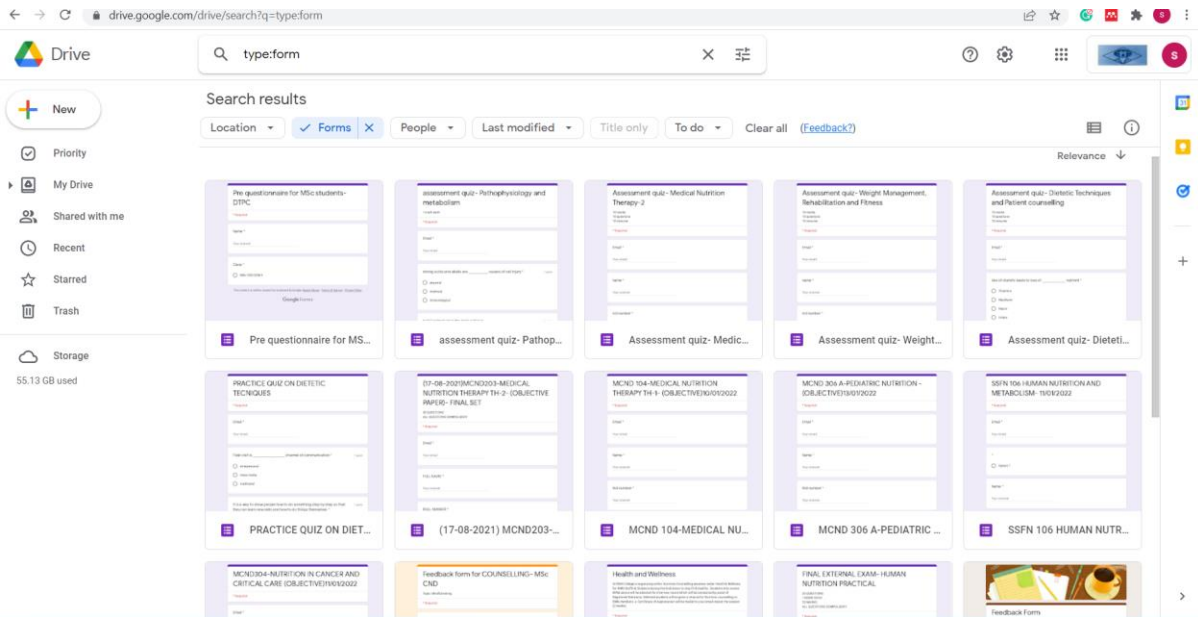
drive.google.com/drive/search?q=type:form

Drive

type:form

New

Priority

My Drive

Shared with me

Recent

Starred

Trash

Storage

55.13 GB used

Search results

Location

Forms

People

Last modified

Title only

To do

Clear all

(Feedback?)

Relevance

Pre questionnaire for MSc students- DTPC

Pre questionnaire for MS...

assessment quiz- Pathophysiology and metabolism

assessment quiz- Pathop...

Assessment quiz- Medical Nutrition Therapy-2

Assessment quiz- Medic...

Assessment quiz- Weight Management, Rehabilitation and Fitness

Assessment quiz- Weight...

Assessment quiz- Dietetic Techniques and Patient counselling

Assessment quiz- Dieteti...

PRACTICE QUIZ ON DIETETIC TECNIQUES

PRACTICE QUIZ ON DIET...

(17-08-2021)MCND203-MEDICAL NUTRITION THERAPY TH-2- (OBJECTIVE PAPER)- FINAL SET

(17-08-2021) MCND203-...

MCND 104-MEDICAL NUTRITION THERAPY TH-1- (OBJECTIVE)10/01/2022

MCND 104-MEDICAL NU...

MCND 306 A-PEDIATRIC NUTRITION - (OBJECTIVE)13/01/2022

MCND 306 A-PEDIATRIC ...

SSFN 106 HUMAN NUTRITION AND METABOLISM- 11/01/2022

SSFN 106 HUMAN NUTR...

MCND304-NUTRITION IN CANCER AND CRITICAL CARE (OBJECTIVE)11/01/2022

Feedback form for COUNSELLING- MSc CND

Health and Wellness

FINAL EXTERNAL EXAM- HUMAN NUTRITION PRACTICAL

Feedback Form